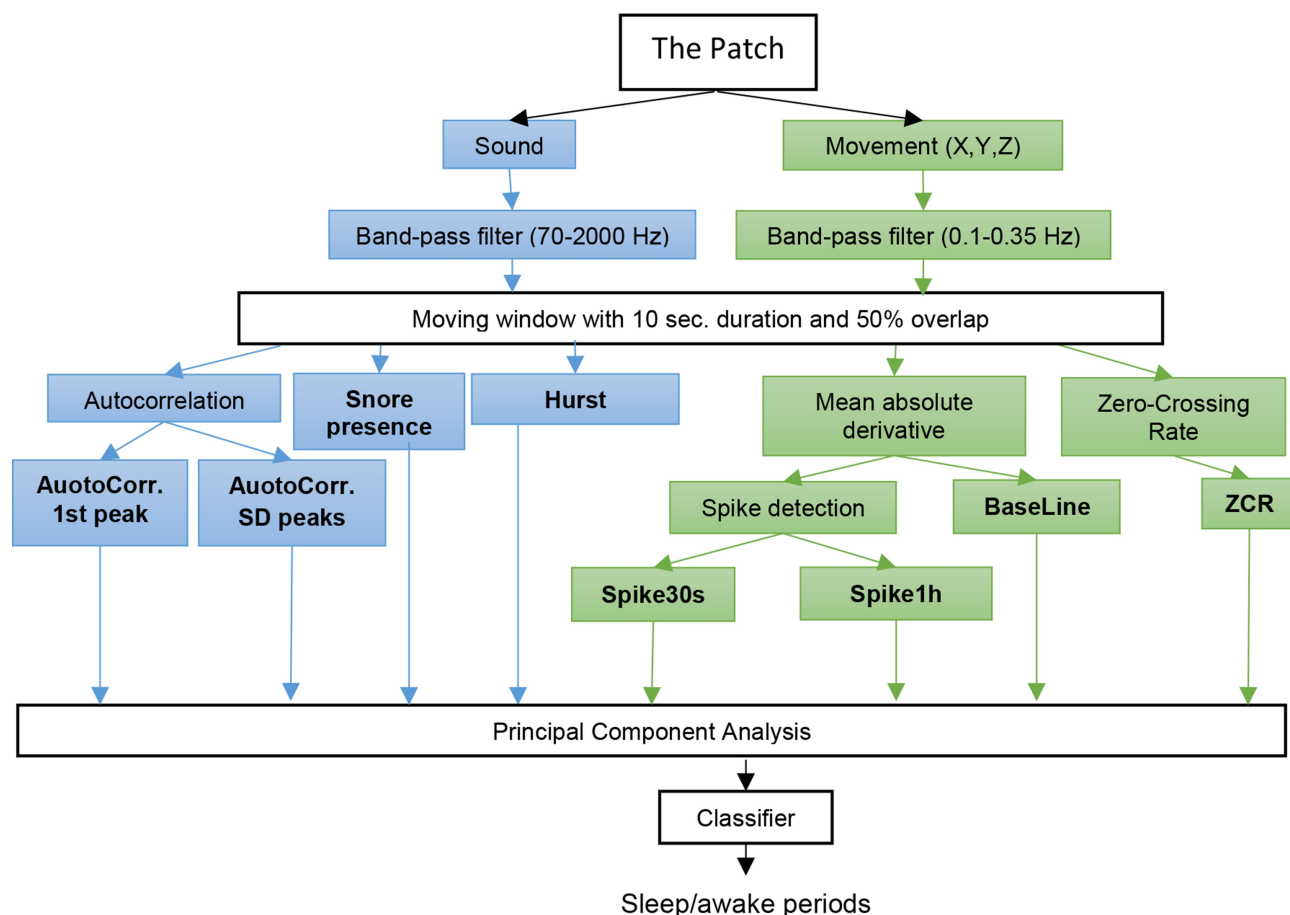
The Patch

Sound

Movement (X,Y,Z)

Band-pass filter (70-2000 Hz)

Band-pass filter (0.1-0.35 Hz)

Moving window with 10 sec. duration and 50% overlap

Autocorrelation

Snore presence

Hurst

Mean absolute derivative

Zero-Crossing Rate

AuotoCorr. 1st peak

AuotoCorr. SD peaks

Spike detection

BaseLine

ZCR

Spike30s

Spike1h

Principal Component Analysis

Classifier

Sleep/awake periods